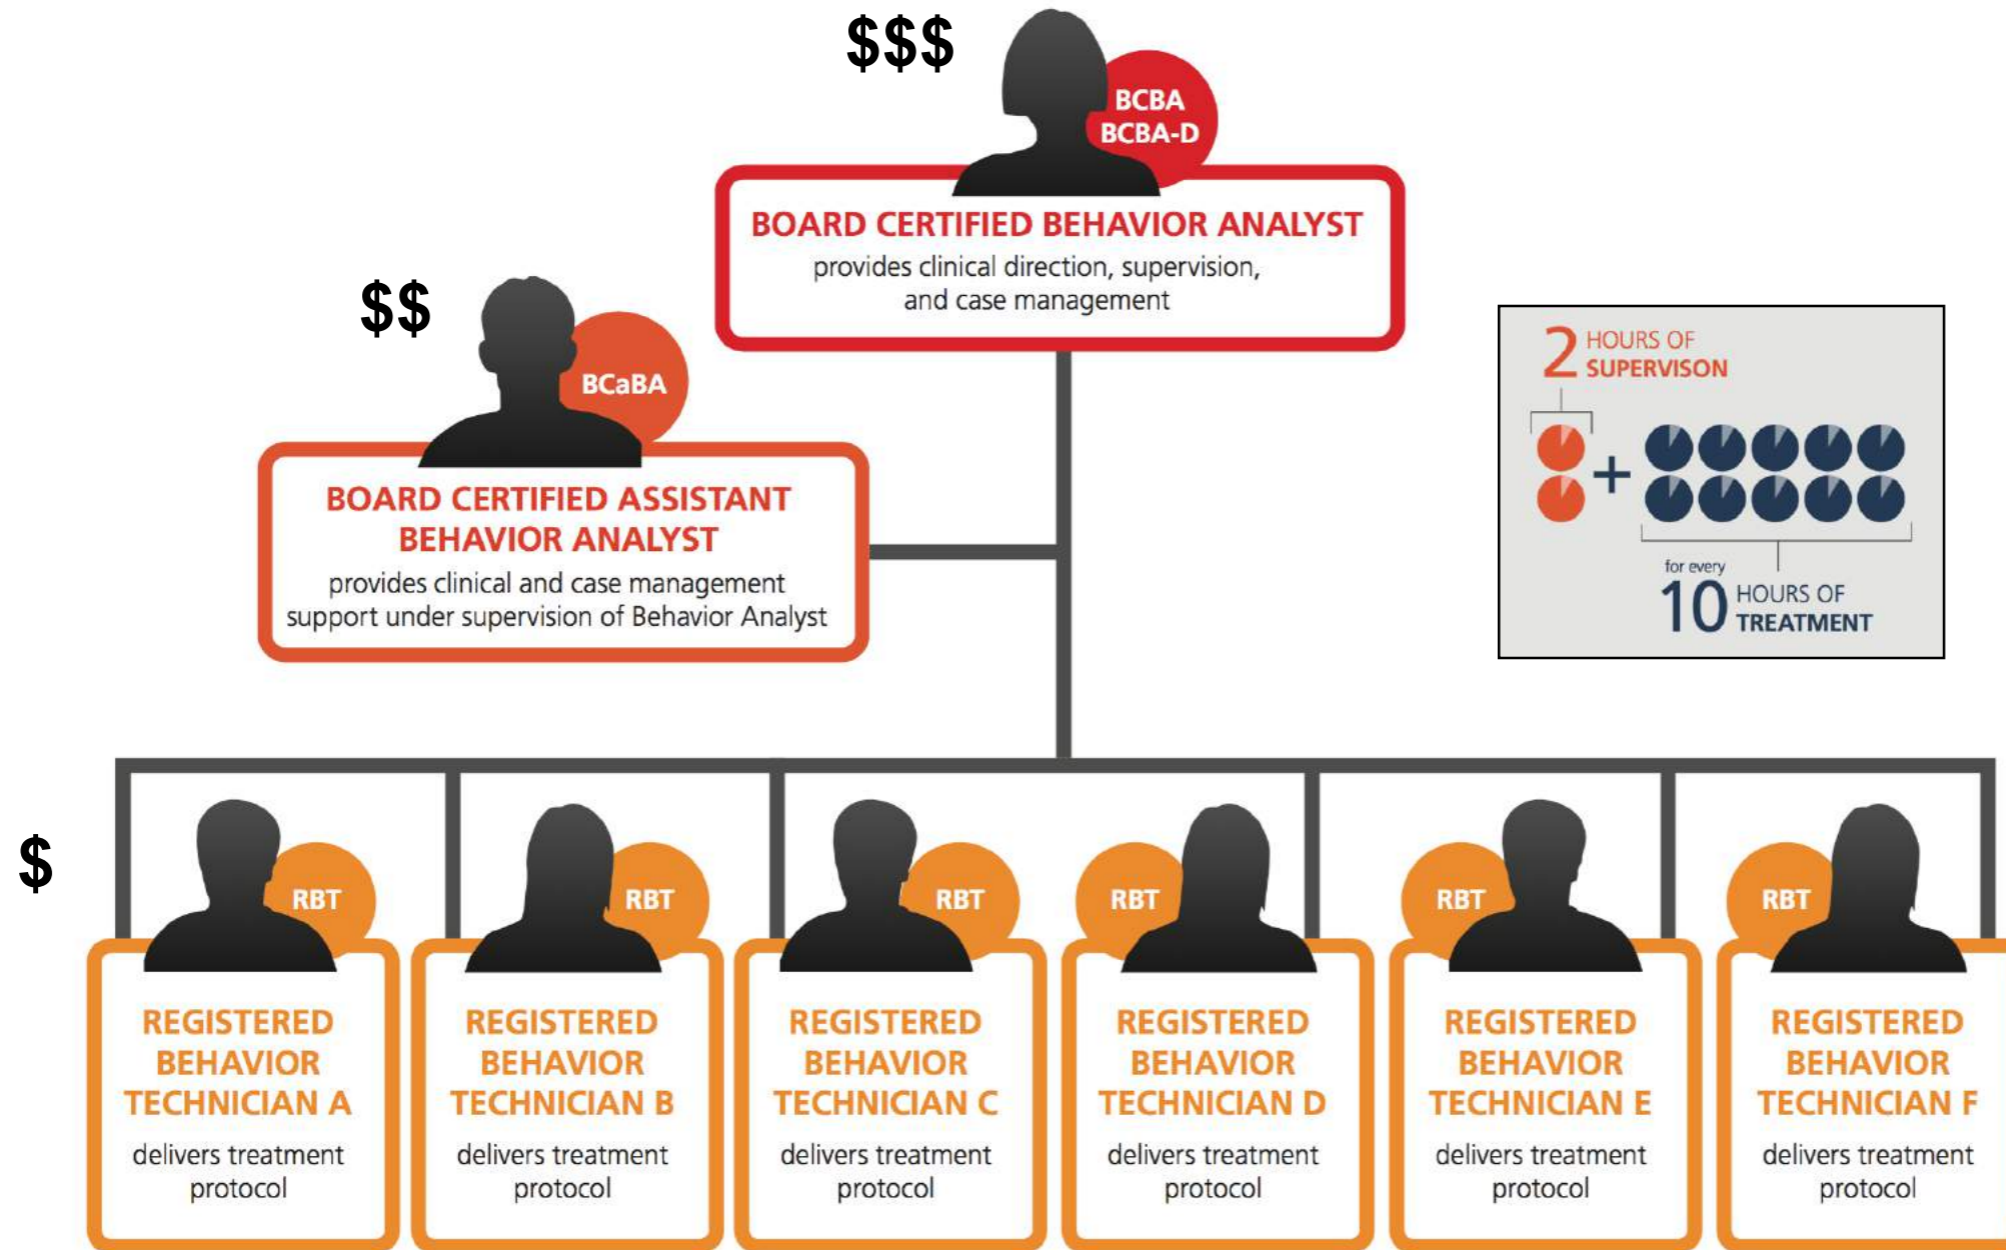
$$$

BCBA
BCBA-D

BOARD CERTIFIED BEHAVIOR ANALYST
provides clinical direction, supervision, and case management

$$

BCaBA

BOARD CERTIFIED ASSISTANT BEHAVIOR ANALYST
provides clinical and case management support under supervision of Behavior Analyst

2 HOURS OF SUPERVISON

+

for every 10 HOURS OF TREATMENT

$

RBT

REGISTERED BEHAVIOR TECHNICIAN A
delivers treatment protocol

RBT

REGISTERED BEHAVIOR TECHNICIAN B
delivers treatment protocol

RBT

REGISTERED BEHAVIOR TECHNICIAN C
delivers treatment protocol

RBT

REGISTERED BEHAVIOR TECHNICIAN D
delivers treatment protocol

RBT

REGISTERED BEHAVIOR TECHNICIAN E
delivers treatment protocol

RBT

REGISTERED BEHAVIOR TECHNICIAN F
delivers treatment protocol